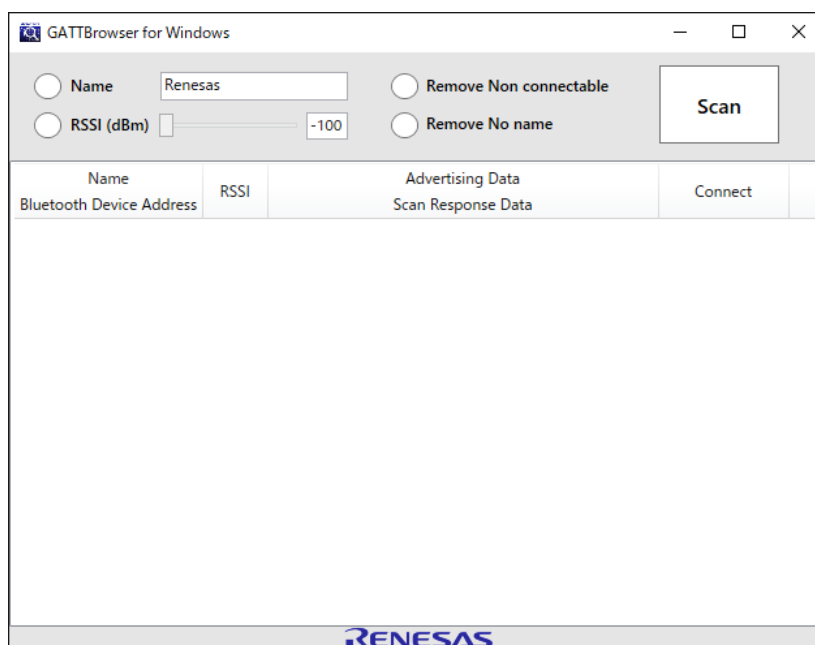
GATTBrowser for Windows

Name Renesas

RSSI (dBm) -100

Remove Non connectable

Remove No name

Scan

| Name<br>Bluetooth Device Address | RSSI | Advertising Data<br>Scan Response Data | Connect |
|---|---|---|---|

RENESAS